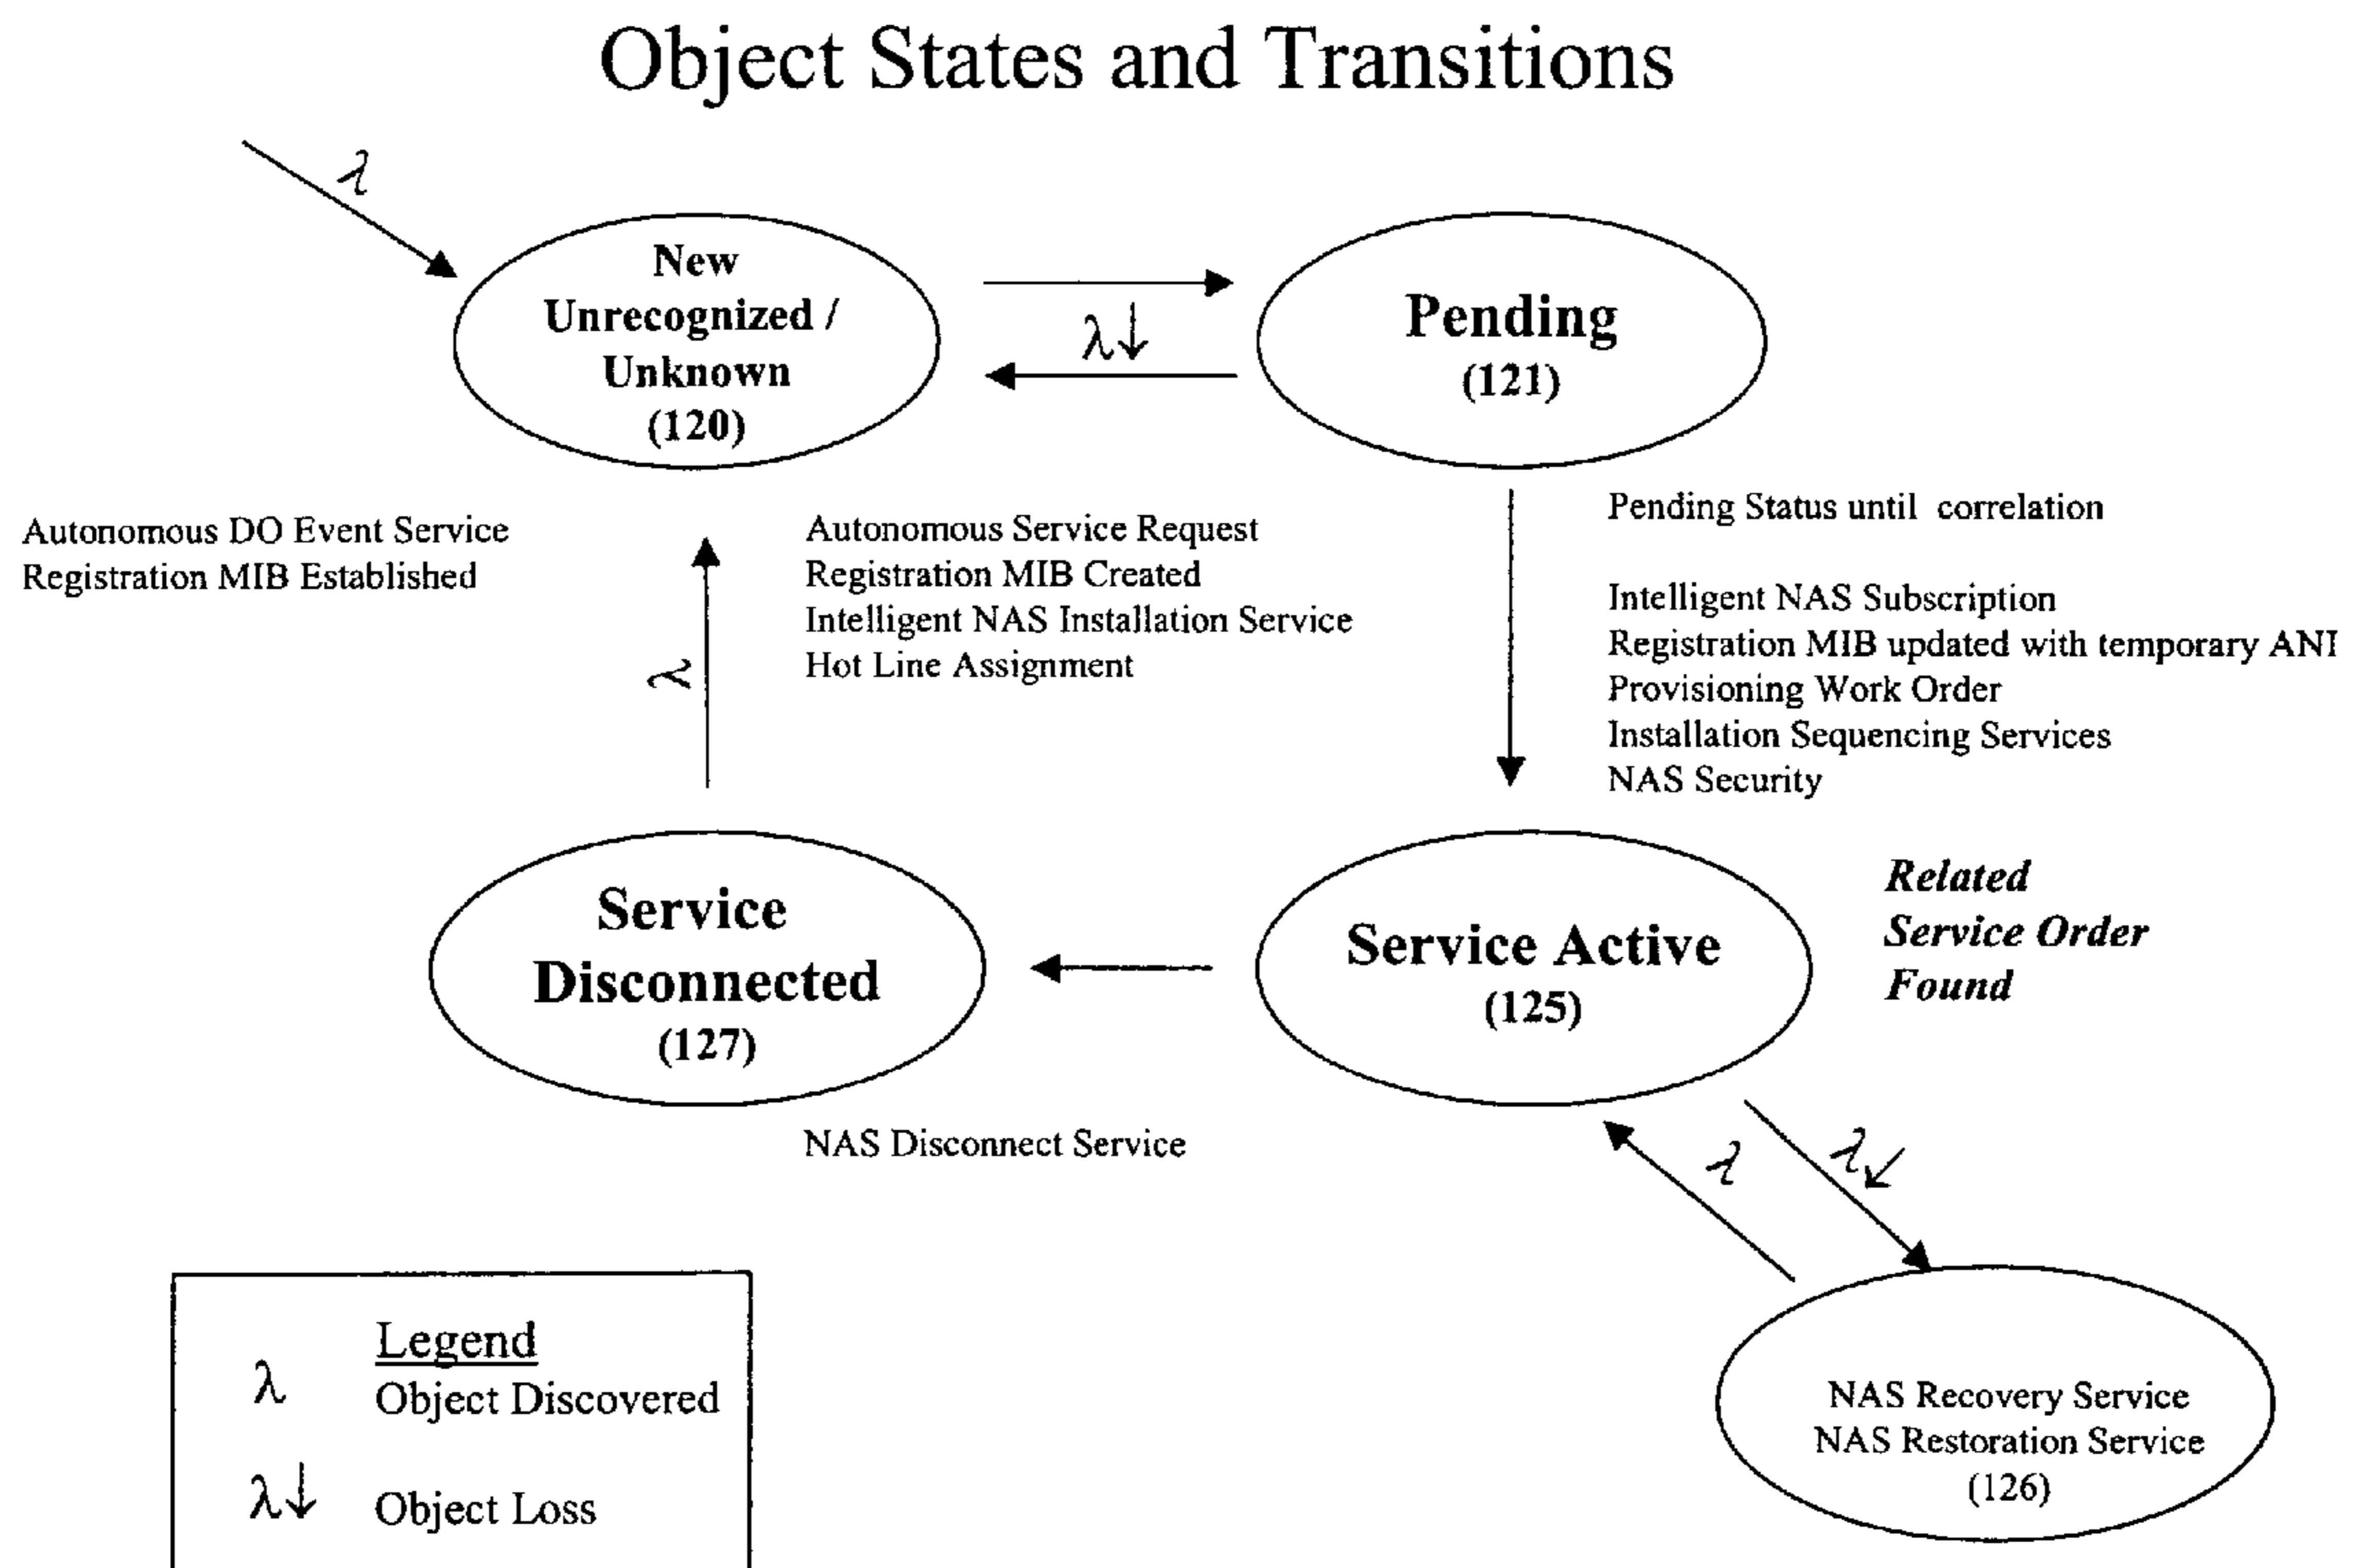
Object States and Transitions

$\lambda$

New Unrecognized / Unknown (120)

$\lambda\downarrow$

Pending (121)

Autonomous DO Event Service
Registration MIB Established

$\lambda$

Autonomous Service Request
Registration MIB Created
Intelligent NAS Installation Service
Hot Line Assignment

Pending Status until correlation

Intelligent NAS Subscription
Registration MIB updated with temporary ANI
Provisioning Work Order
Installation Sequencing Services
NAS Security

Service Disconnected (127)

Service Active (125)

Related Service Order Found

NAS Disconnect Service

$\lambda$

$\lambda\downarrow$

NAS Recovery Service
NAS Restoration Service
(126)

Legend
$\lambda$ Object Discovered
$\lambda\downarrow$ Object Loss